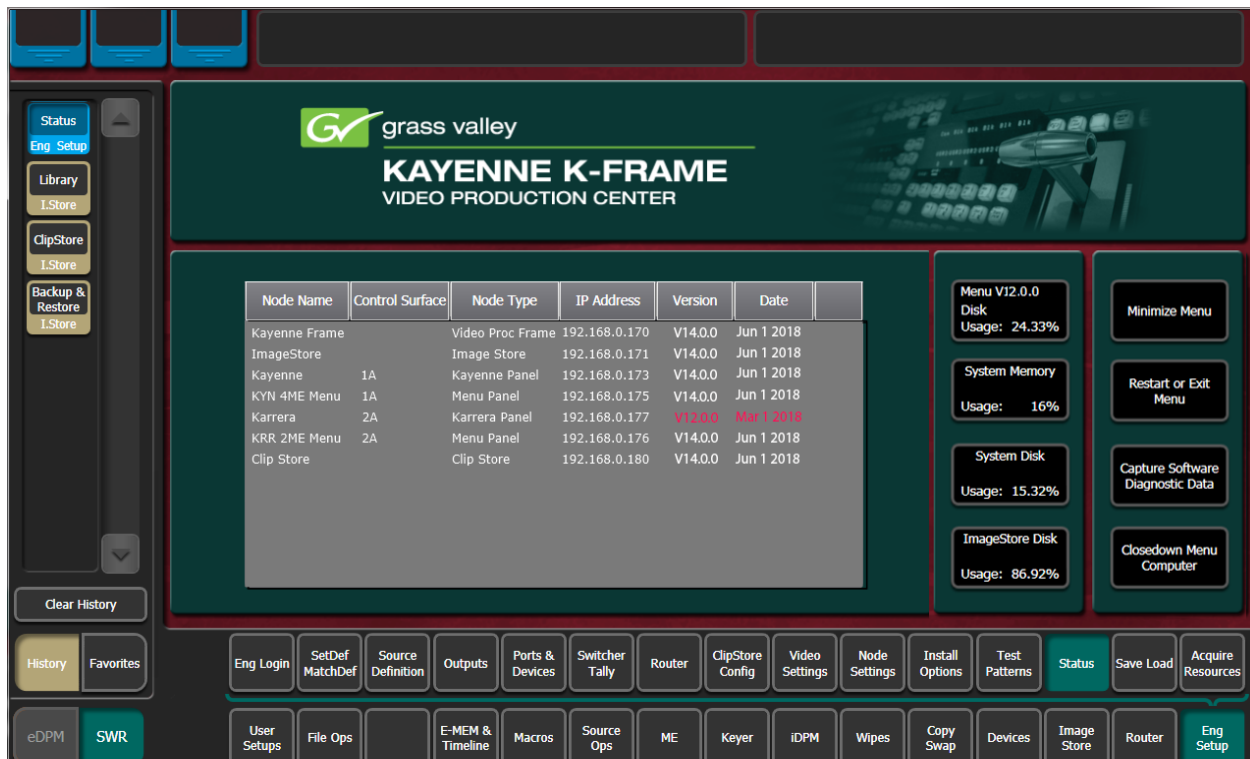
Status
Eng Setup
Library
I.Store
ClipStore
I.Store
Backup & Restore
I.Store

grass valley
KAYENNE K-FRAME
VIDEO PRODUCTION CENTER

| Node Name | Control Surface | Node Type | IP Address | Version | Date |
|---|---|---|---|---|---|
| Kayenne Frame | | Video Proc Frame | 192.168.0.170 | V14.0.0 | Jun 1 2018 |
| ImageStore | | Image Store | 192.168.0.171 | V14.0.0 | Jun 1 2018 |
| Kayenne | 1A | Kayenne Panel | 192.168.0.173 | V14.0.0 | Jun 1 2018 |
| KYN 4ME Menu | 1A | Menu Panel | 192.168.0.175 | V14.0.0 | Jun 1 2018 |
| Karrera | 2A | Karrera Panel | 192.168.0.177 | V12.0.0 | Mar 1 2018 |
| KRR 2ME Menu | 2A | Menu Panel | 192.168.0.176 | V14.0.0 | Jun 1 2018 |
| Clip Store | | Clip Store | 192.168.0.180 | V14.0.0 | Jun 1 2018 |

Menu V12.0.0 Disk
Usage: 24.33%
System Memory
Usage: 16%
System Disk
Usage: 15.32%
ImageStore Disk
Usage: 86.92%

Minimize Menu
Restart or Exit Menu
Capture Software Diagnostic Data
Closedown Menu Computer

Clear History
History
Favorites
eDPM
SWR

Eng Login
SetDef MatchDef
Source Definition
Outputs
Ports & Devices
Switcher Tally
Router
ClipStore Config
Video Settings
Node Settings
Install Options
Test Patterns
Status
Save Load
Acquire Resources

User Setups
File Ops
E-MEM & Timeline
Macros
Source Ops
ME
Keyer
iDPM
Wipes
Copy Swap
Devices
Image Store
Router
Eng Setup